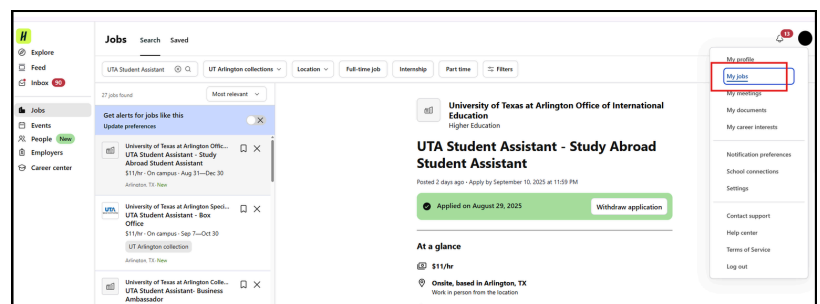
H
Explore
Feed
Inbox 90
Jobs
Events
People New
Employers
Career center

Jobs Search Saved

UTA Student Assistant
UT Arlington collections
Location
Full-time job
Internship
Part time
Filters

27 jobs found
Most relevant

Get alerts for jobs like this
Update preferences

University of Texas at Arlington Offic...
UTA Student Assistant - Study Abroad Student Assistant
$11/hr · On campus · Aug 31—Dec 30
Arlington, TX · New

University of Texas at Arlington Speci...
UTA Student Assistant - Box Office
$11/hr · On campus · Sep 7—Oct 30
UT Arlington collection
Arlington, TX · New

University of Texas at Arlington Colle...
UTA Student Assistant- Business Ambassador

University of Texas at Arlington Office of International Education
Higher Education

UTA Student Assistant - Study Abroad Student Assistant

Posted 2 days ago · Apply by September 10, 2025 at 11:59 PM

Applied on August 29, 2025
Withdraw application

At a glance

$11/hr

Onsite, based in Arlington, TX
Work in person from the location

13

My profile
My jobs
My meetings
My documents
My career interests
Notification preferences
School connections
Settings
Contact support
Help center
Terms of Service
Log out